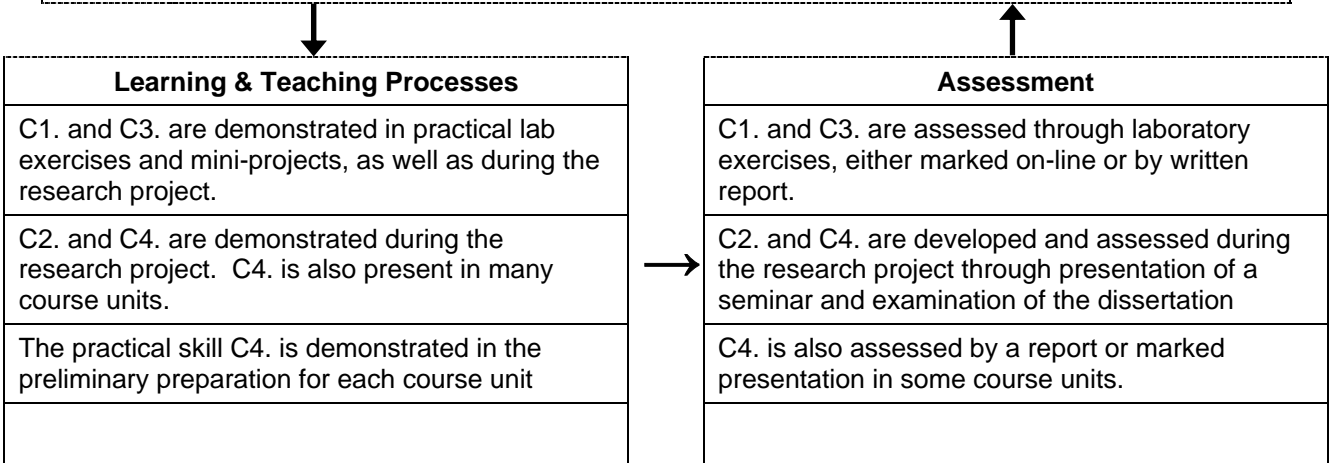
Learning & Teaching Processes

C1. and C3. are demonstrated in practical lab exercises and mini-projects, as well as during the research project.

C2. and C4. are demonstrated during the research project. C4. is also present in many course units.

The practical skill C4. is demonstrated in the preliminary preparation for each course unit

Assessment

C1. and C3. are assessed through laboratory exercises, either marked on-line or by written report.

C2. and C4. are developed and assessed during the research project through presentation of a seminar and examination of the dissertation

C4. is also assessed by a report or marked presentation in some course units.